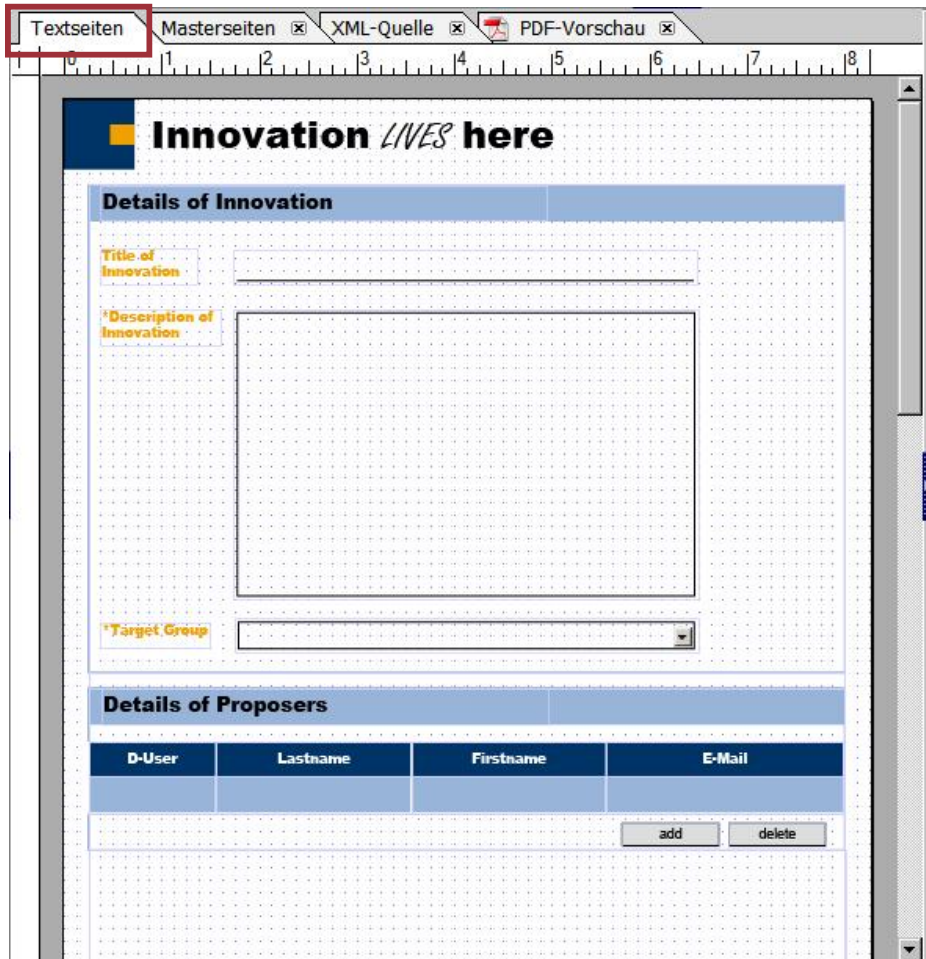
Textseiten | Masterseiten | XML-Quelle | PDF-Vorschau

0 1 2 3 4 5 6 7 8

Innovation LIVES here

Details of Innovation

Title of Innovation

*Description of Innovation

*Target Group

Details of Proposers

| D-User | Lastname | Firstname | E-Mail |
|---|---|---|---|
| | | | |

add delete